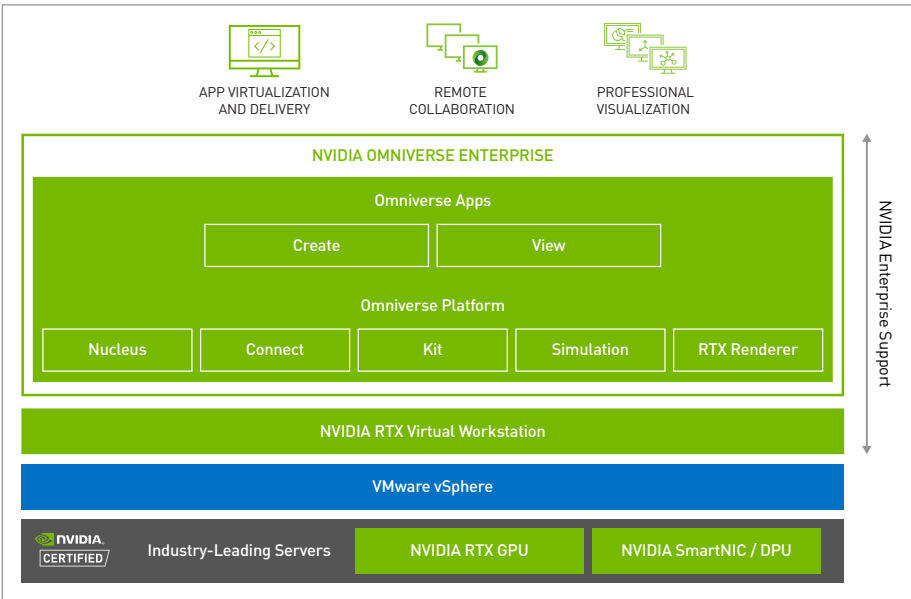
APP VIRTUALIZATION AND DELIVERY

REMOTE COLLABORATION

PROFESSIONAL VISUALIZATION

NVIDIA OMNIVERSE ENTERPRISE

Omniverse Apps

Create

View

Omniverse Platform

Nucleus

Connect

Kit

Simulation

RTX Renderer

NVIDIA Enterprise Support

NVIDIA RTX Virtual Workstation

VMware vSphere

NVIDIA. CERTIFIED

Industry-Leading Servers

NVIDIA RTX GPU

NVIDIA SmartNIC / DPU